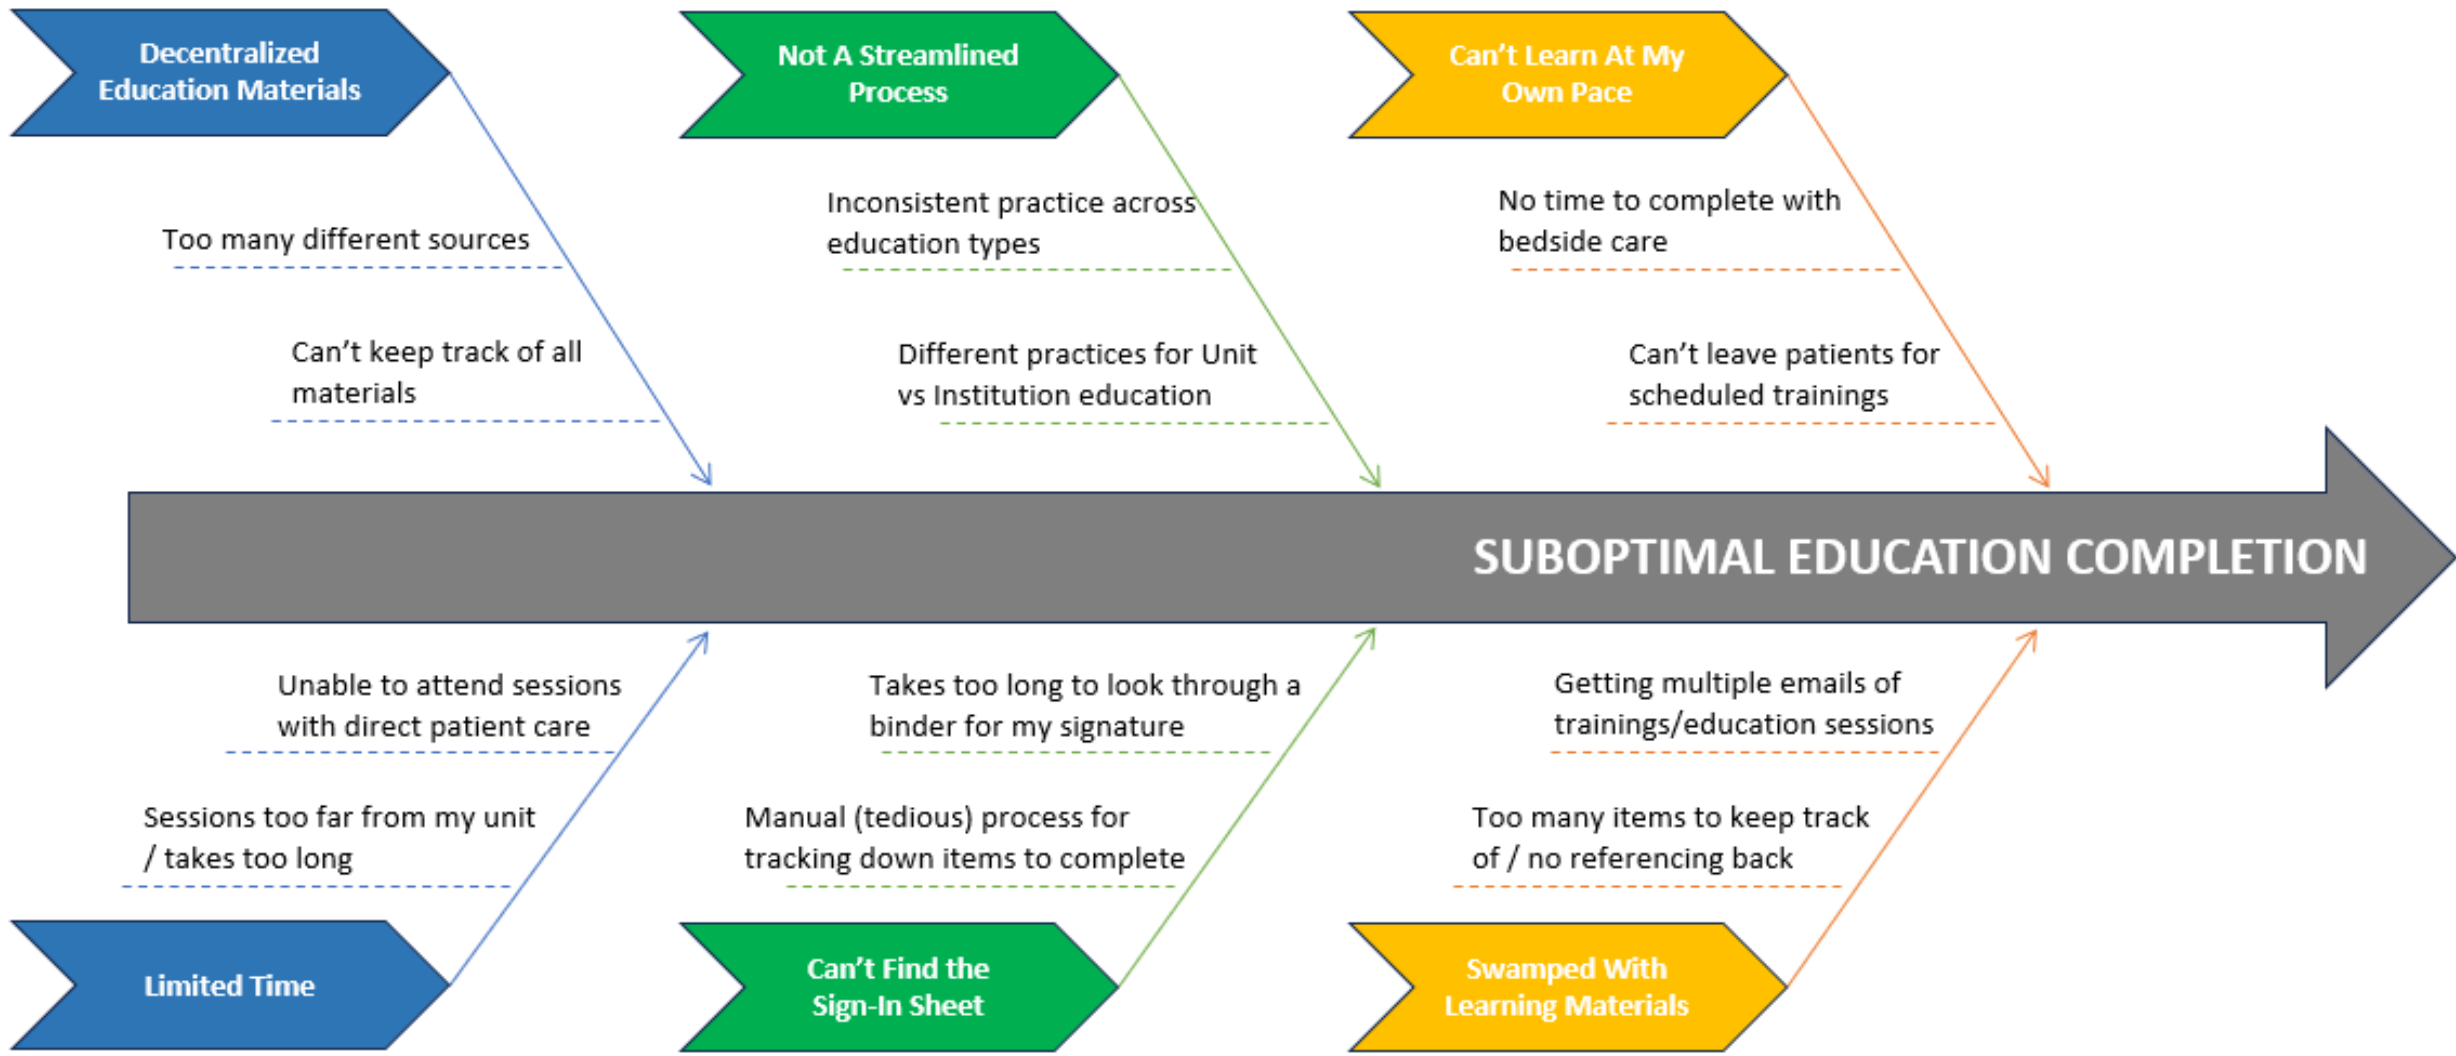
Decentralized Education Materials

Too many different sources

Can't keep track of all materials

Not A Streamlined Process

Inconsistent practice across education types

Different practices for Unit vs Institution education

Can't Learn At My Own Pace

No time to complete with bedside care

Can't leave patients for scheduled trainings

SUBOPTIMAL EDUCATION COMPLETION

Unable to attend sessions with direct patient care

Sessions too far from my unit / takes too long

Limited Time

Takes too long to look through a binder for my signature

Manual (tedious) process for tracking down items to complete

Can't Find the Sign-In Sheet

Getting multiple emails of trainings/education sessions

Too many items to keep track of / no referencing back

Swamped With Learning Materials